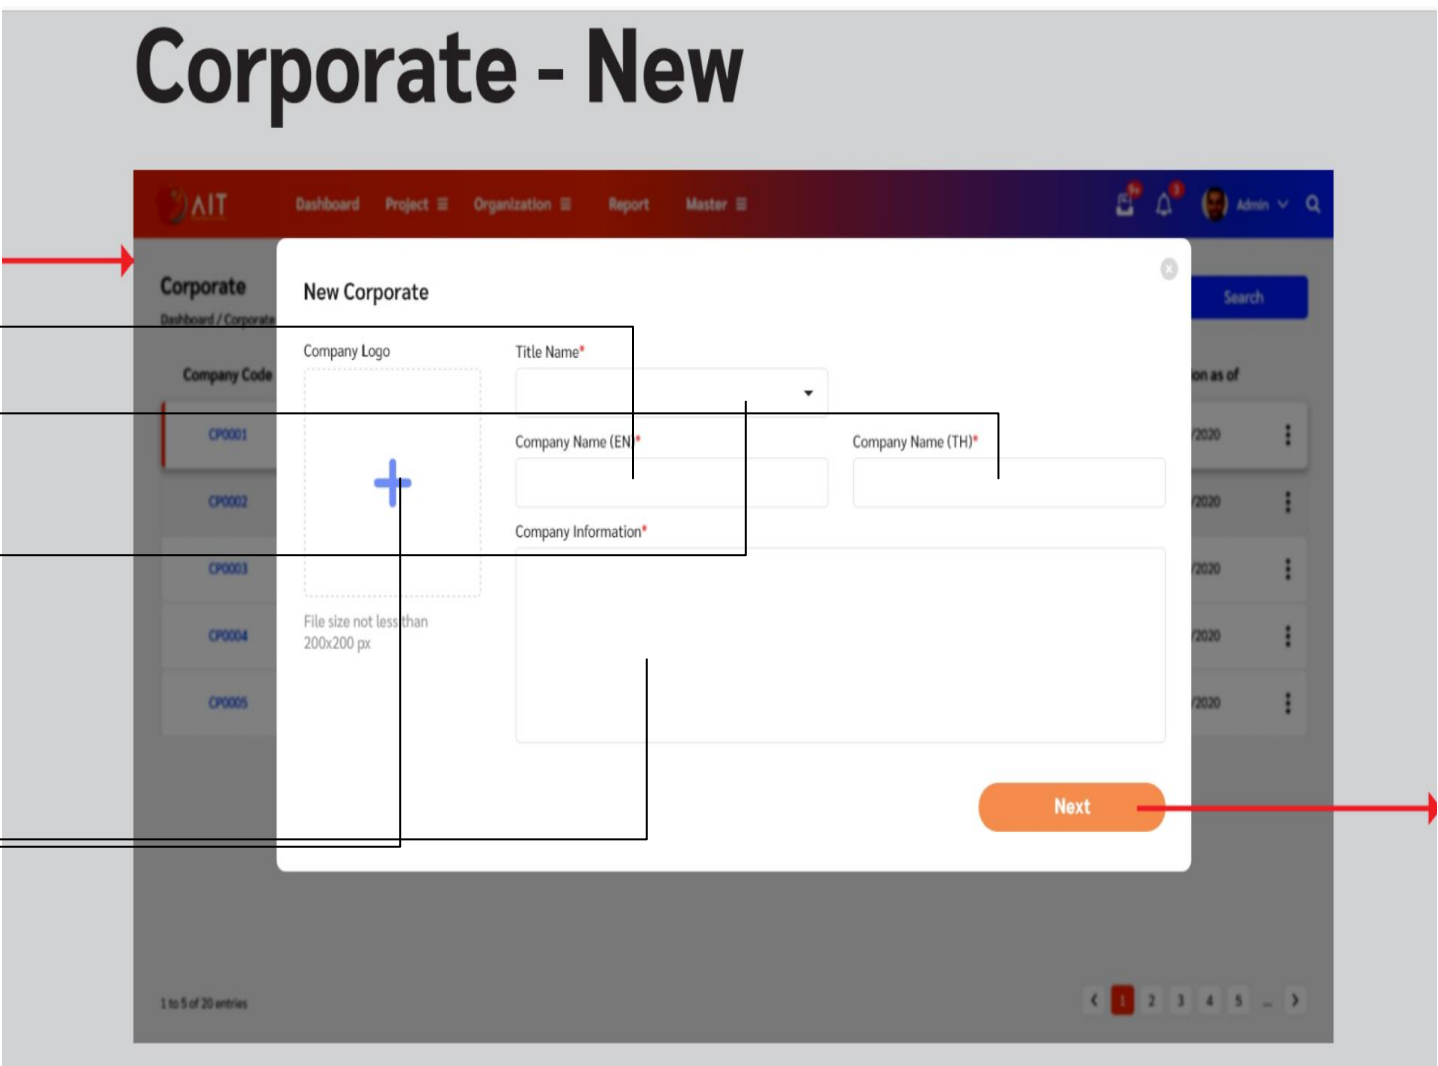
Corporate - New

AIT Dashboard Project Organization Report Master

Admin

Corporate
Dashboard / Corporate

Search

Company Code

CP0001
CP0002
CP0003
CP0004
CP0005

on as of
/2020
/2020
/2020
/2020
/2020

New Corporate

Company Logo

File size not less than 200x200 px

Title Name*

Company Name (EN)*

Company Name (TH)*

Company Information*

Next

1 to 5 of 20 entries

1 2 3 4 5 ...